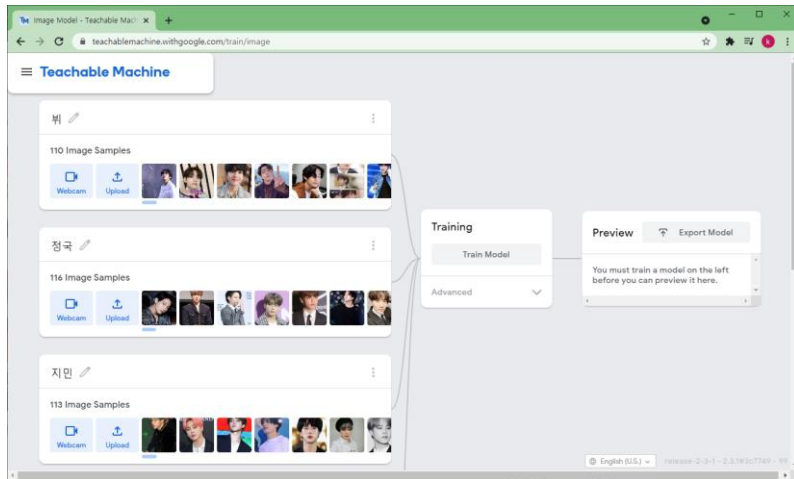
Image Model - Teachable Machi ×
teachablemachine.withgoogle.com/train/image
Teachable Machine

뷔
110 Image Samples
Webcam
Upload

정국
116 Image Samples
Webcam
Upload

지민
113 Image Samples
Webcam
Upload

Training
Train Model
Advanced

Preview
Export Model
You must train a model on the left before you can preview it here.

English (U.S.)
release-2-3-1 - 2.3.1#3c7749 - 99